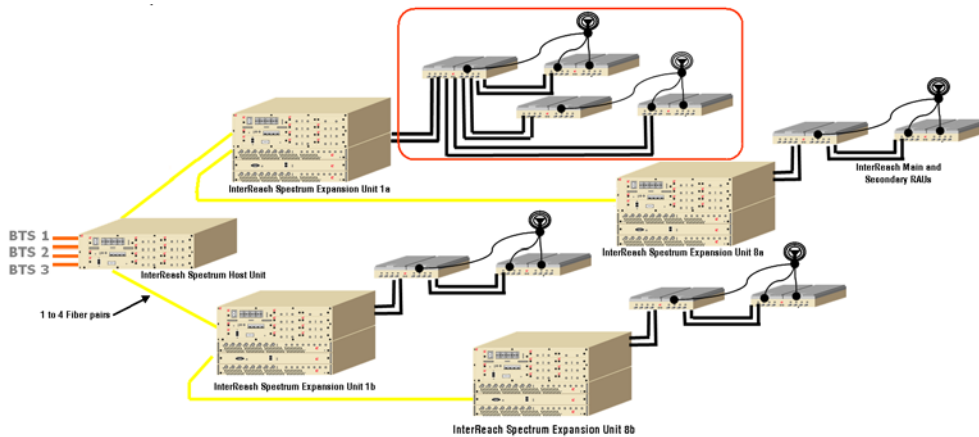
BTS 1
BTS 2
BTS 3
InterReach Spectrum Host Unit
1 to 4 Fiber pairs
InterReach Spectrum Expansion Unit 1a
InterReach Spectrum Expansion Unit 1b
InterReach Spectrum Expansion Unit 8a
InterReach Spectrum Expansion Unit 8b
InterReach Main and Secondary RAUs